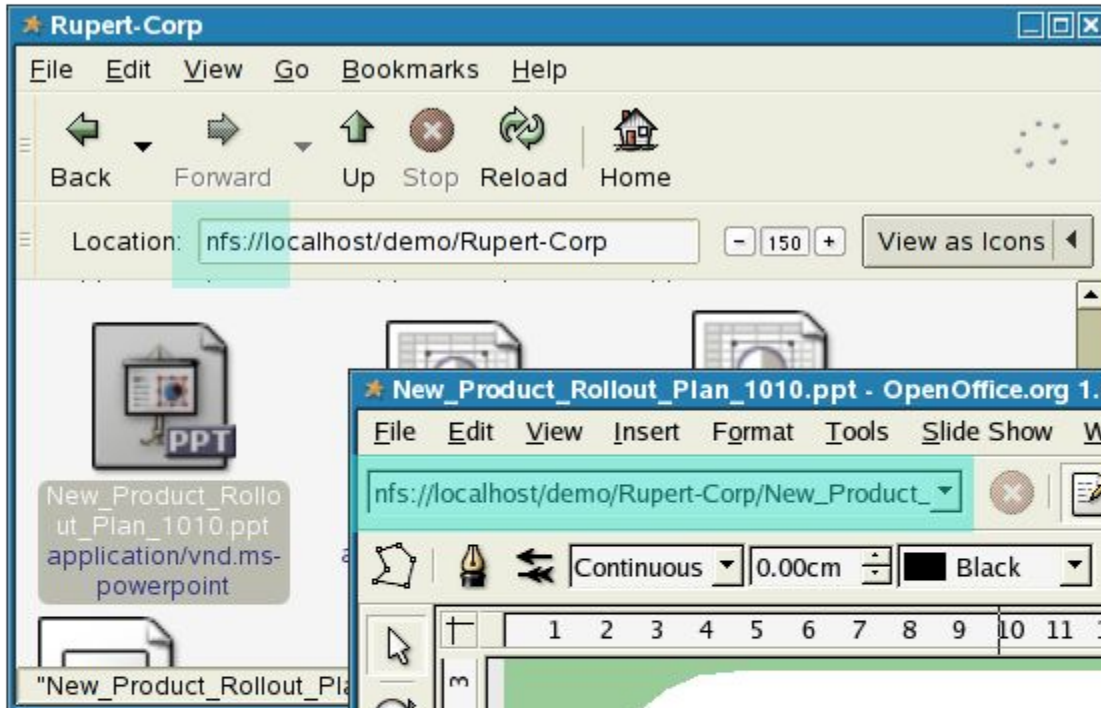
Rupert-Corp

File Edit View Go Bookmarks Help

Back Forward Up Stop Reload Home

Location: nfs://localhost/demo/Rupert-Corp

- 150 +

View as Icons

PPT

New_Product_Rollout_Plan_1010.ppt application/vnd.ms-powerpoint

a

New_Product_Rollout_Plan_1010.ppt - OpenOffice.org 1.

File Edit View Insert Format Tools Slide Show W

nfs://localhost/demo/Rupert-Corp/New_Product_

Continuous 0.00cm Black

1 2 3 4 5 6 7 8 9 10 11

3

"New_Product_Rollout_Pla